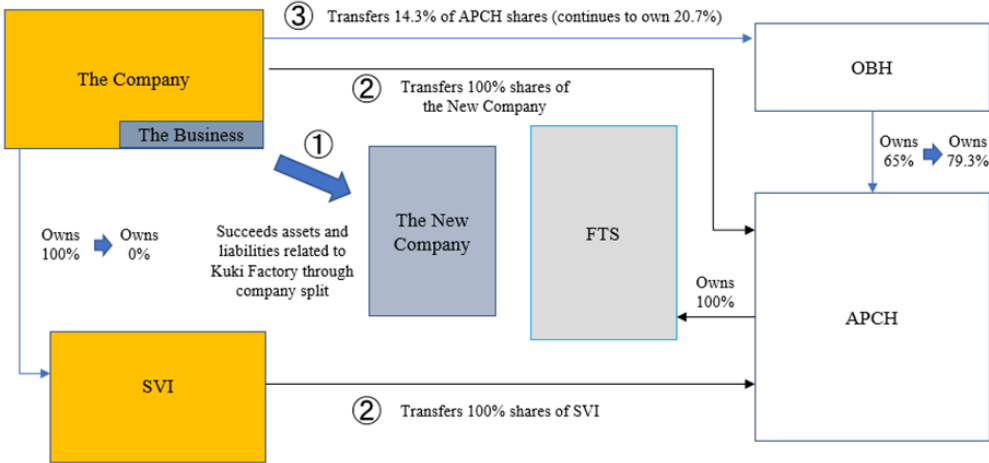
③ Transfers 14.3% of APCH shares (continues to own 20.7%)

The Company

The Business

② Transfers 100% shares of the New Company

OBH

Owns 65%

Owns 79.3%

①

The New Company

FTS

Owns 100%

Owns 0%

Succeeds assets and liabilities related to Kuki Factory through company split

Owns 100%

APCH

SVI

② Transfers 100% shares of SVI